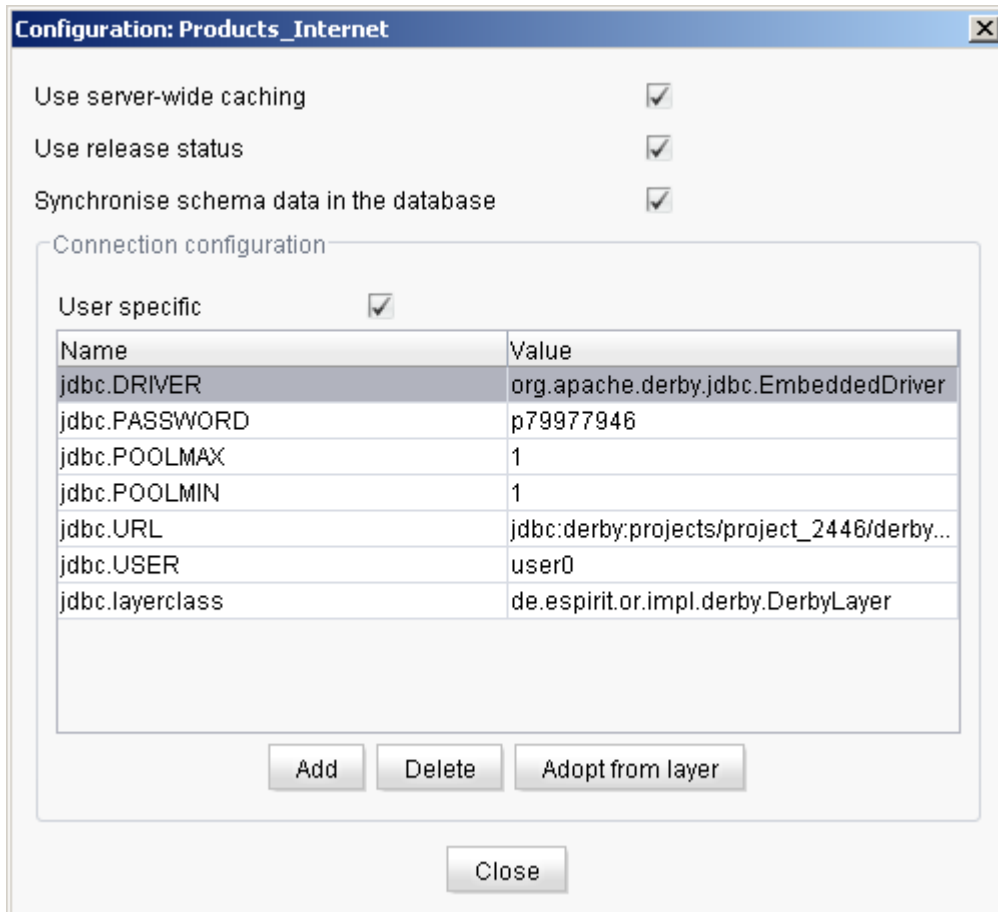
Configuration: Products_Internet

Use server-wide caching

Use release status

Synchronise schema data in the database

Connection configuration

User specific

| Name | Value |
|---|---|
| jdbc.DRIVER | org.apache.derby.jdbc.EmbeddedDriver |
| jdbc.PASSWORD | p79977946 |
| jdbc.POOLMAX | 1 |
| jdbc.POOLMIN | 1 |
| jdbc.URL | jdbc:derby:projects/project_2446/derby... |
| jdbc.USER | user0 |
| jdbc.layerclass | de.espirit.or.impl.derby.DerbyLayer |

Add Delete Adopt from layer

Close